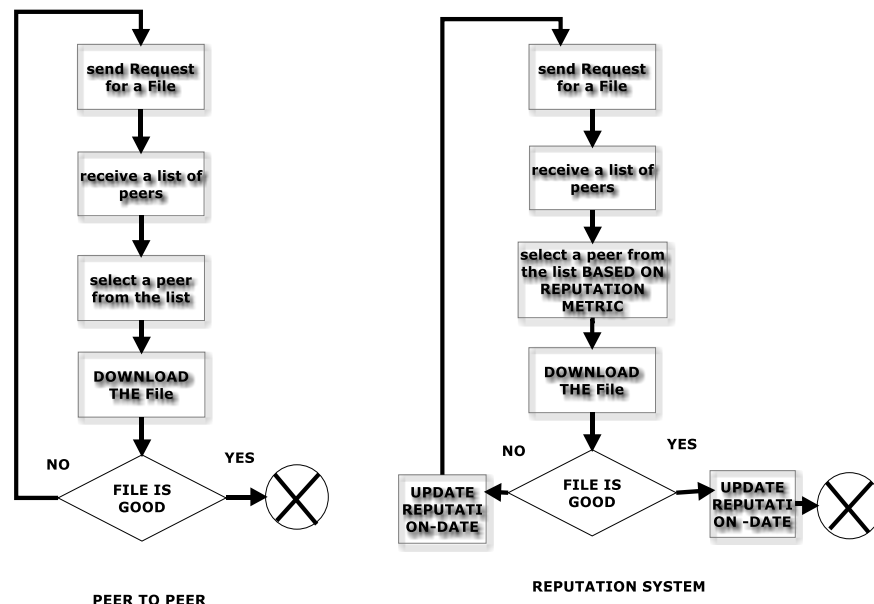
send Request for a File

receive a list of peers

select a peer from the list

DOWNLOAD THE File

NO

YES

FILE IS GOOD

PEER TO PEER

send Request for a File

receive a list of peers

select a peer from the list BASED ON REPUTATION METRIC

DOWNLOAD THE File

NO

YES

UPDATE REPUTATI ON-DATE

FILE IS GOOD

UPDATE REPUTATI ON -DATE

REPUTATION SYSTEM